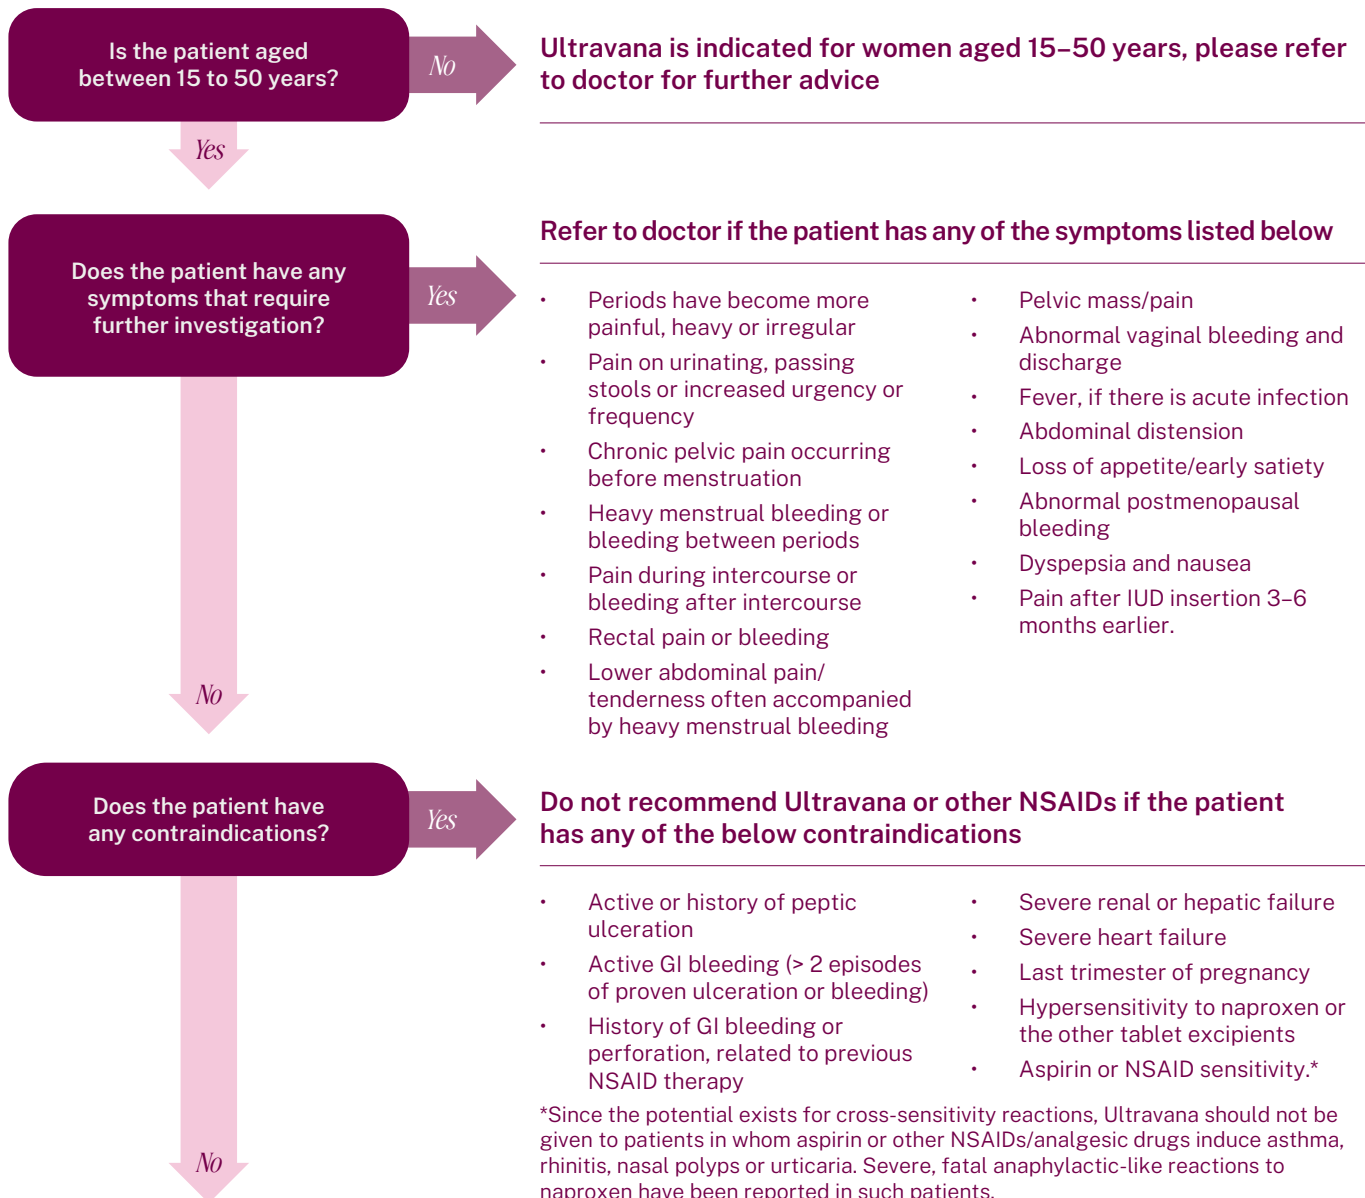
Is the patient aged between 15 to 50 years?

No

Ultravana is indicated for women aged 15–50 years, please refer to doctor for further advice

Yes

Does the patient have any symptoms that require further investigation?

Yes

Refer to doctor if the patient has any of the symptoms listed below

- Periods have become more painful, heavy or irregular
- Pain on urinating, passing stools or increased urgency or frequency
- Chronic pelvic pain occurring before menstruation
- Heavy menstrual bleeding or bleeding between periods
- Pain during intercourse or bleeding after intercourse
- Rectal pain or bleeding
- Lower abdominal pain/ tenderness often accompanied by heavy menstrual bleeding

- Pelvic mass/pain
- Abnormal vaginal bleeding and discharge
- Fever, if there is acute infection
- Abdominal distension
- Loss of appetite/early satiety
- Abnormal postmenopausal bleeding
- Dyspepsia and nausea
- Pain after IUD insertion 3–6 months earlier.

No

Does the patient have any contraindications?

Yes

Do not recommend Ultravana or other NSAIDs if the patient has any of the below contraindications

- Active or history of peptic ulceration
- Active GI bleeding (> 2 episodes of proven ulceration or bleeding)
- History of GI bleeding or perforation, related to previous NSAID therapy

- Severe renal or hepatic failure
- Severe heart failure
- Last trimester of pregnancy
- Hypersensitivity to naproxen or the other tablet excipients
- Aspirin or NSAID sensitivity.*

*Since the potential exists for cross-sensitivity reactions, Ultravana should not be given to patients in whom aspirin or other NSAIDs/analgesic drugs induce asthma, rhinitis, nasal polyps or urticaria. Severe, fatal anaphylactic-like reactions to naproxen have been reported in such patients.

No